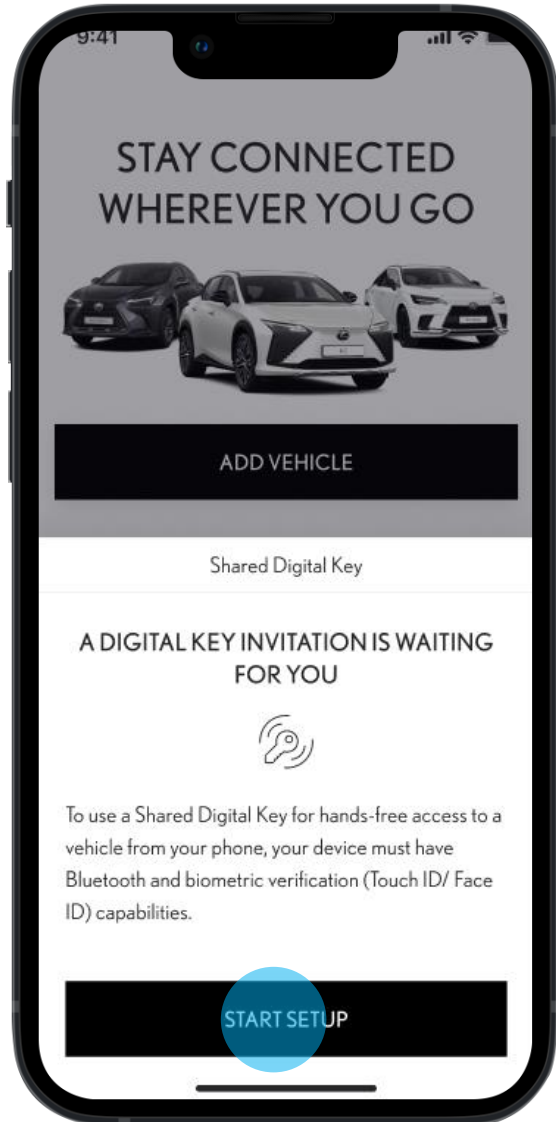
9:41

STAY CONNECTED WHEREVER YOU GO

ADD VEHICLE

Shared Digital Key

A DIGITAL KEY INVITATION IS WAITING FOR YOU

To use a Shared Digital Key for hands-free access to a vehicle from your phone, your device must have Bluetooth and biometric verification (Touch ID/ Face ID) capabilities.

START SETUP